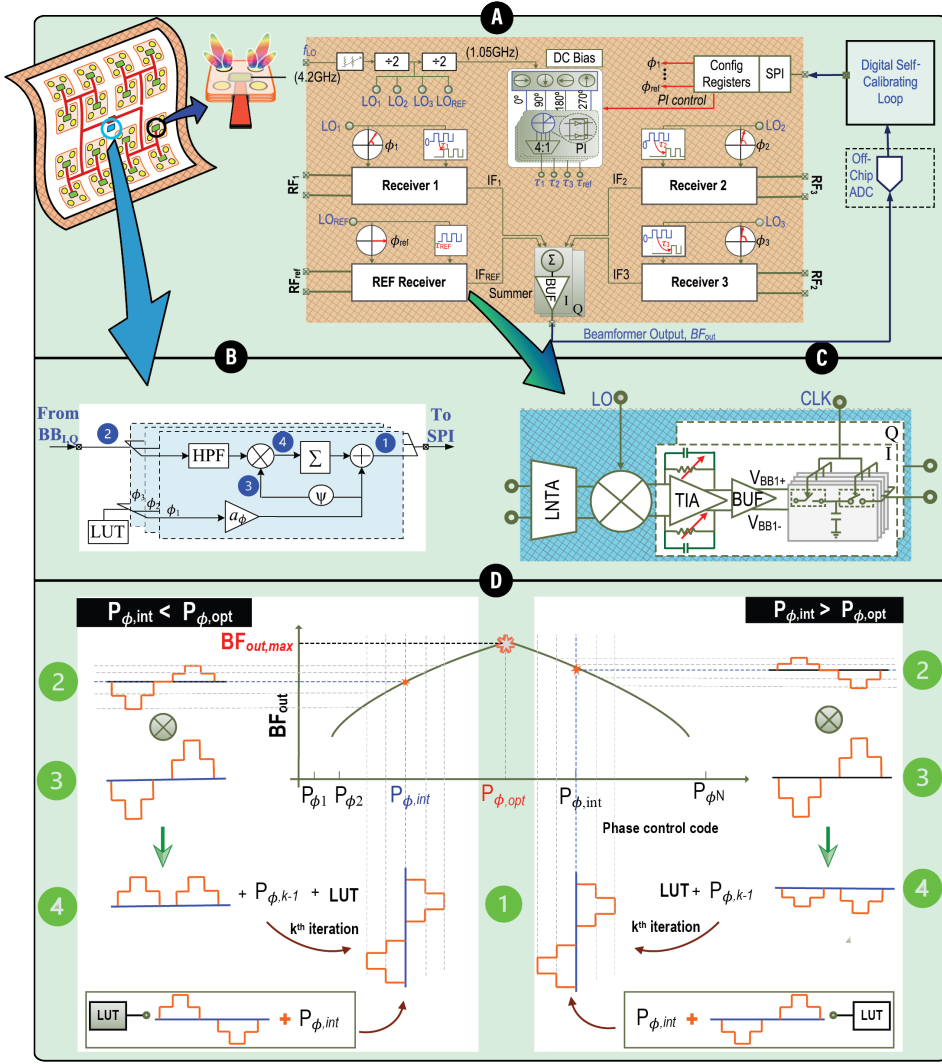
A

$f_{LO}$ (4.2GHz) ÷2 ÷2 (1.05GHz) DC Bias
$LO_1$ $LO_2$ $LO_3$ $LO_{REF}$
0° 90° 180° 270°
4:1 PI
$\phi_1$ $\phi_{ref}$ Config Registers SPI
PI control
Digital Self-Calibrating Loop
Off-Chip ADC
$LO_1$ $\phi_1$ $\tau_1$
$LO_2$ $\phi_2$ $\tau_2$
$RF_1$ Receiver 1 $IF_1$
$\tau_1$ $\tau_2$ $\tau_3$ $\tau_{ref}$
$IF_2$ Receiver 2 $RF_3$
$LO_{REF}$ $\phi_{ref}$ $\tau_{REF}$
$LO_3$ $\phi_3$ $\tau_3$
$RF_{ref}$ REF Receiver $IF_{REF}$
Σ BUF I Q
Summer
IF3 Receiver 3 $RF_2$
Beamformer Output, $BF_{out}$

B

From $BB_{LQ}$
2 HPF 4 Σ 1 To SPI
3 ψ
$\phi_3$ $\phi_2$ $\phi_1$
LUT $a_\phi$

C

LO CLK
LNTA TIA BUF $V_{BB1+}$ $V_{BB1-}$
Q I

D

$P_{\phi,int}$ < $P_{\phi,opt}$
$P_{\phi,int}$ > $P_{\phi,opt}$
$BF_{out,max}$
$BF_{out}$
2
3
$P_{\phi1}$ $P_{\phi2}$ $P_{\phi,int}$ $P_{\phi,opt}$ $P_{\phi,int}$ $P_{\phi N}$
Phase control code
2
3
4
+ $P_{\phi,k-1}$ + LUT
$k^{th}$ iteration
1
LUT + $P_{\phi,k-1}$
$k^{th}$ iteration
4
LUT + $P_{\phi,int}$
$P_{\phi,int}$ + LUT